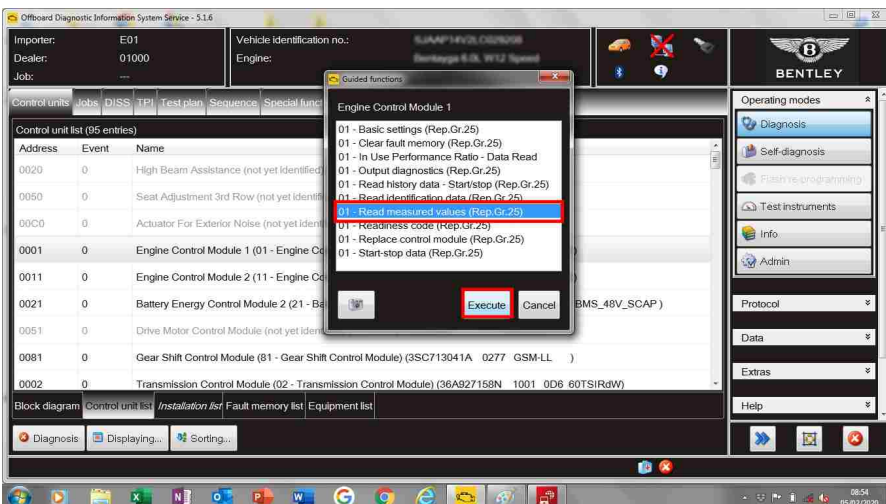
Offboard Diagnostic Information System Service - 5.1.6

Importer: E01
Dealer: 01000
Job: ---
Vehicle identification no.: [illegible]
Engine: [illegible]

BENTLEY

Control units Jobs DISS TPI Test plan Sequence Special funct

Control unit list (95 entries)

| Address | Event | Name |
|---|---|---|
| 0020 | 0 | High Beam Assistance (not yet identified) |
| 0050 | 0 | Seat Adjustment 3rd Row (not yet identifi |
| 00C0 | 0 | Actuator For Exterior Noise (not yet ident |
| 0001 | 0 | Engine Control Module 1 (01 - Engine Co |
| 0011 | 0 | Engine Control Module 2 (11 - Engine Co |
| 0021 | 0 | Battery Energy Control Module 2 (21 - Ba BMS_48V_SCAP ) |
| 0051 | 0 | Drive Motor Control Module (not yet ident |
| 0081 | 0 | Gear Shift Control Module (81 - Gear Shift Control Module) (3SC713041A 0277 GSM-LL ) |
| 0002 | 0 | Transmission Control Module (02 - Transmission Control Module) (36A927158N 1001 0D6 60TSIRdW) |

Guided functions

Engine Control Module 1

01 - Basic settings (Rep.Gr.25)
01 - Clear fault memory (Rep.Gr.25)
01 - In Use Performance Ratio - Data Read
01 - Output diagnostics (Rep.Gr.25)
01 - Read history data - Start/stop (Rep.Gr.25)
01 - Read identification data (Rep.Gr.25)
01 - Read measured values (Rep.Gr.25)
01 - Readiness code (Rep.Gr.25)
01 - Replace control module (Rep.Gr.25)
01 - Start-stop data (Rep.Gr.25)

Execute Cancel

Operating modes
Diagnosis
Self-diagnosis
Flash re-programming
Test instruments
Info
Admin

Protocol
Data
Extras
Help

Block diagram Control unit list Installation list Fault memory list Equipment list

Diagnosis Displaying... Sorting...

08:54
05/02/2020